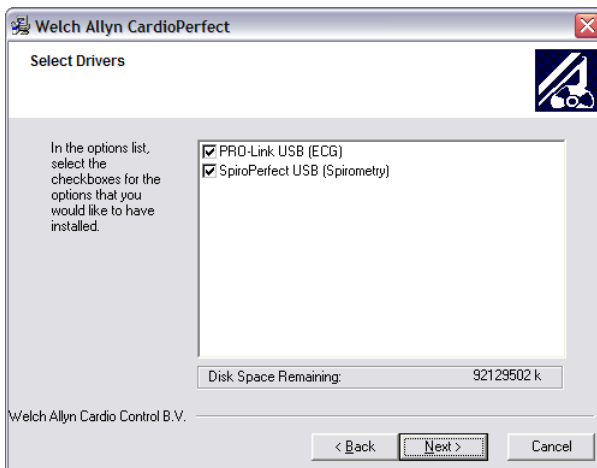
Welch Allyn CardioPerfect

Select Drivers

In the options list, select the checkboxes for the options that you would like to have installed.

PRO-Link USB (ECG)
SpiroPerfect USB (Spirometry)

Disk Space Remaining: 92129502 k

Welch Allyn Cardio Control B.V.

< Back
Next >
Cancel